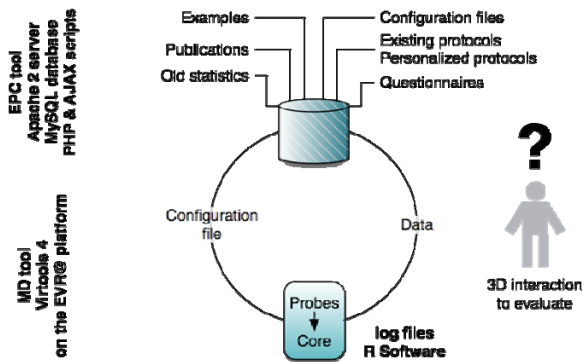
EPC tool
Apache 2 server
MySQL database
PHP & AJAX scripts

MD tool
Virtools 4
on the EVR@ platform

Examples
Publications
Old statistics

Configuration files
Existing protocols
Personalized protocols
Questionnaires

Configuration file

Data

Probes
Core

log files
R Software

?

3D interaction to evaluate